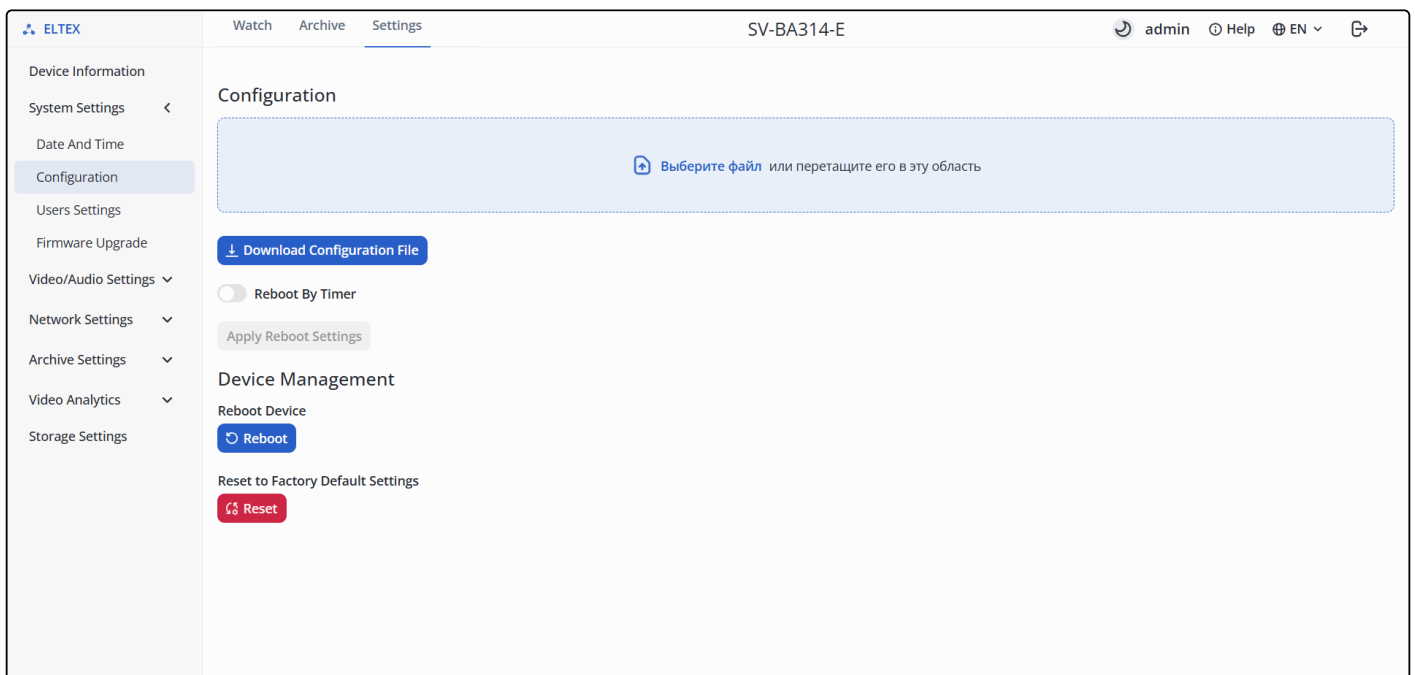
ELTEX

Watch Archive Settings

SV-BA314-E

admin Help EN

Device Information
System Settings
Date And Time
Configuration
Users Settings
Firmware Upgrade
Video/Audio Settings
Network Settings
Archive Settings
Video Analytics
Storage Settings

Configuration

Выберите файл или перетащите его в эту область

Download Configuration File

Reboot By Timer

Apply Reboot Settings

Device Management

Reboot Device

Reboot

Reset to Factory Default Settings

Reset